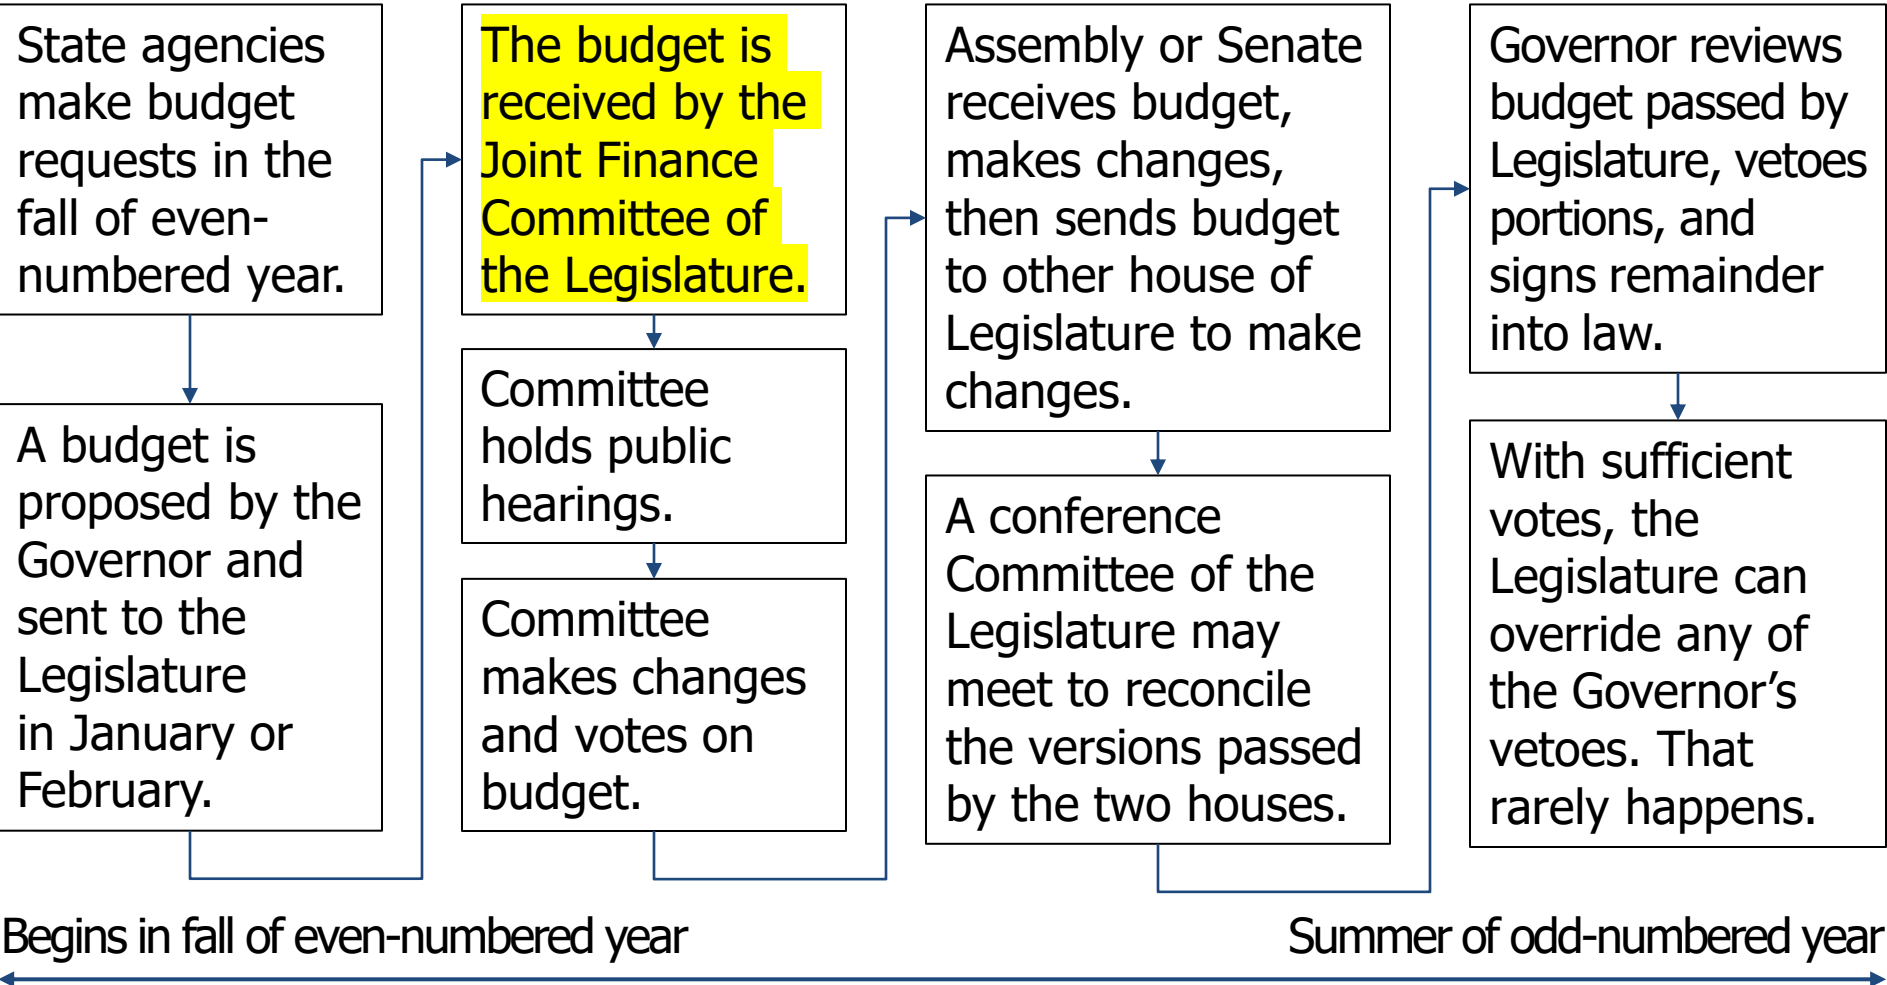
State agencies make budget requests in the fall of even-numbered year.

A budget is proposed by the Governor and sent to the Legislature in January or February.

The budget is received by the Joint Finance Committee of the Legislature.

Committee holds public hearings.

Committee makes changes and votes on budget.

Assembly or Senate receives budget, makes changes, then sends budget to other house of Legislature to make changes.

A conference Committee of the Legislature may meet to reconcile the versions passed by the two houses.

Governor reviews budget passed by Legislature, vetoes portions, and signs remainder into law.

With sufficient votes, the Legislature can override any of the Governor's vetoes. That rarely happens.

Begins in fall of even-numbered year

Summer of odd-numbered year